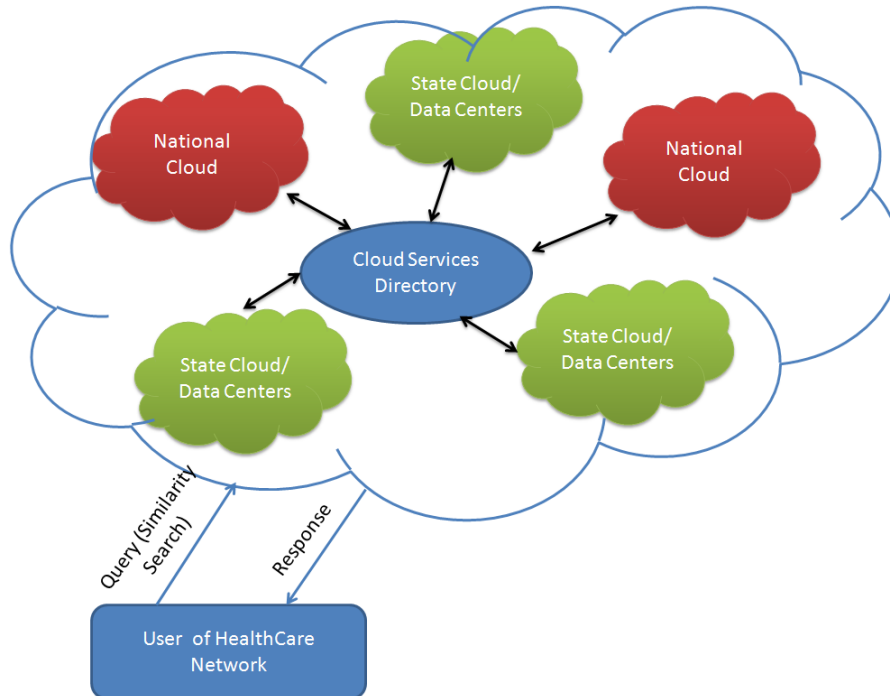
National Cloud

State Cloud/ Data Centers

National Cloud

Cloud Services Directory

State Cloud/ Data Centers

State Cloud/ Data Centers

Query (Similarity Search)

Response

User of HealthCare Network